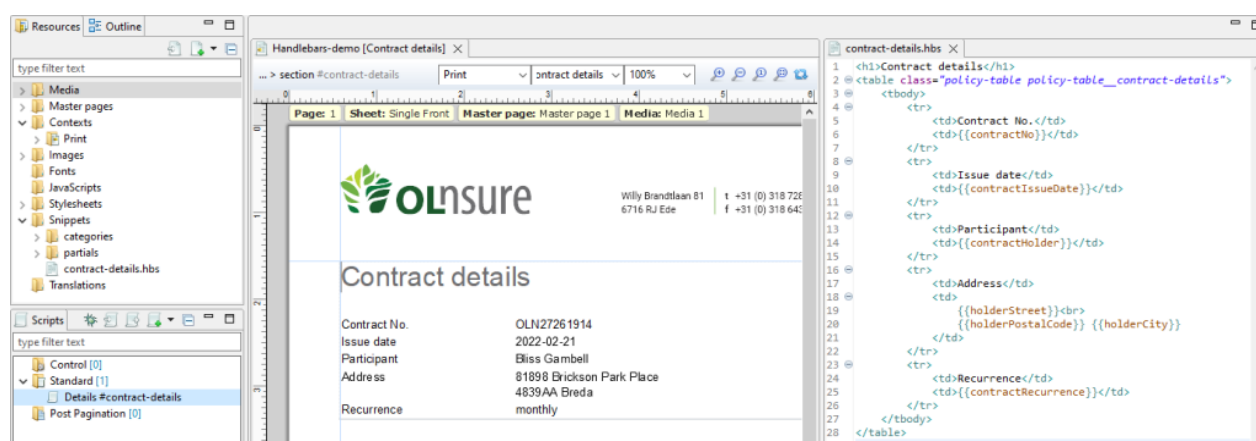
Resources | Outline

type filter text

Media
Master pages
Contexts
Print
Images
Fonts
JavaScripts
Stylesheets
Snippets
categories
partials
contract-details.hbs
Translations

Scripts

type filter text

Control [0]
Standard [1]
Details #contract-details
Post Pagination [0]

Handlebars-demo [Contract details]

... > section #contract-details | Print | contract details | 100%

Page: 1 | Sheet: Single Front | Master page: Master page 1 | Media: Media 1

OLnsure

Willy Brandtlaan 81
6716 RJ Ede

t +31 (0) 318 728
f +31 (0) 318 643

Contract details

| Contract No. | OLN27261914 |
|---|---|
| Issue date | 2022-02-21 |
| Participant | Bliss Gambell |
| Address | 81898 Brickson Park Place<br>4839AA Breda |
| Recurrence | monthly |

contract-details.hbs

1 <h1>Contract details</h1>
2 <table class="policy-table policy-table__contract-details">
3 <tbody>
4 <tr>
5 <td>Contract No.</td>
6 <td>{{contractNo}}</td>
7 </tr>
8 <tr>
9 <td>Issue date</td>
10 <td>{{contractIssueDate}}</td>
11 </tr>
12 <tr>
13 <td>Participant</td>
14 <td>{{contractHolder}}</td>
15 </tr>
16 <tr>
17 <td>Address</td>
18 <td>
19 {{holderStreet}}<br>
20 {{holderPostalCode}} {{holderCity}}
21 </td>
22 </tr>
23 <tr>
24 <td>Recurrence</td>
25 <td>{{contractRecurrence}}</td>
26 </tr>
27 </tbody>
28 </table>